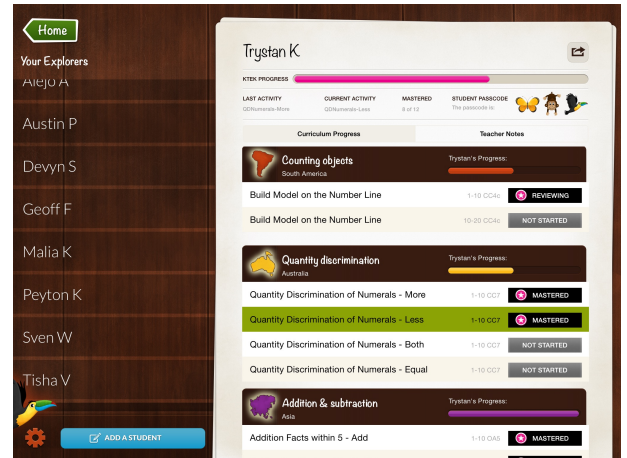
Home

Your Explorers

Alejo A

Austin P

Devyn S

Geoff F

Malia K

Peyton K

Sven W

Tisha V

ADD A STUDENT

Trystan K.

KTEK PROGRESS

LAST ACTIVITY
QDNumerals-More

CURRENT ACTIVITY
QDNumerals-Less

MASTERED
8 of 12

STUDENT PASSCODE
The passcode is:

Curriculum Progress

Teacher Notes

Counting objects
South America

Trystan's Progress:

Build Model on the Number Line 1-10 CC4c REVIEWING

Build Model on the Number Line 10-20 CC4c NOT STARTED

Quantity discrimination
Australia

Trystan's Progress:

Quantity Discrimination of Numerals - More 1-10 CC7 MASTERED

Quantity Discrimination of Numerals - Less 1-10 CC7 MASTERED

Quantity Discrimination of Numerals - Both 1-10 CC7 NOT STARTED

Quantity Discrimination of Numerals - Equal 1-10 CC7 NOT STARTED

Addition & subtraction
Asia

Trystan's Progress:

Addition Facts within 5 - Add 1-10 OA5 MASTERED